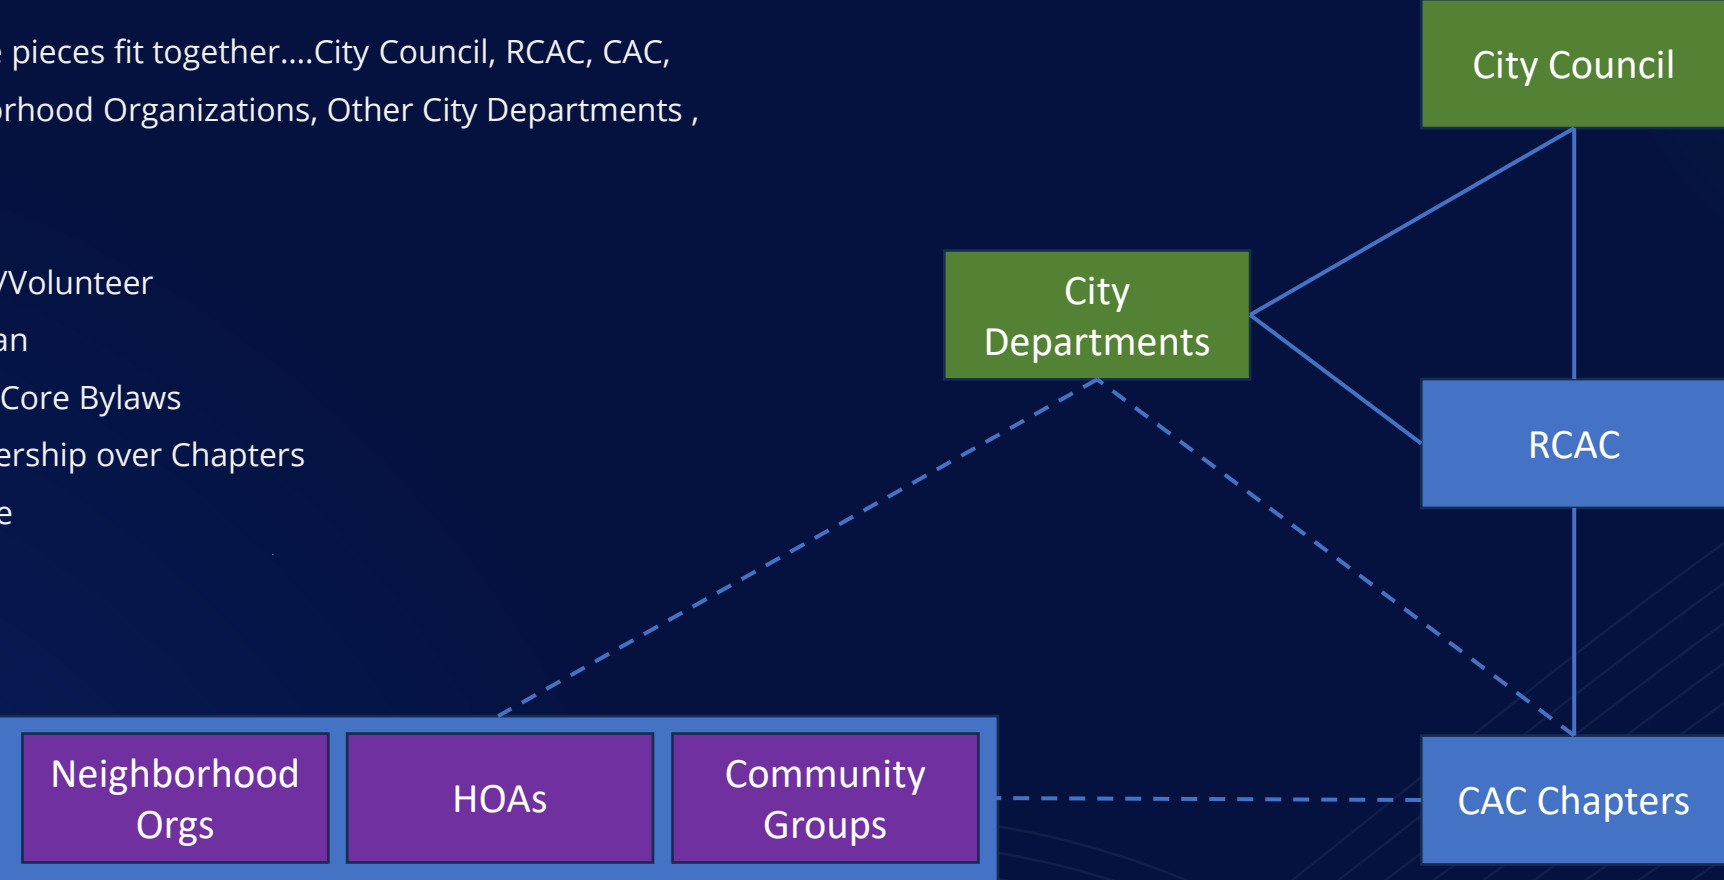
e pieces fit together....City Council, RCAC, CAC, orhood Organizations, Other City Departments ,

/Volunteer

an

Core Bylaws

ership over Chapters

e

City Council

City Departments

RCAC

CAC Chapters

Neighborhood Orgs

HOAs

Community Groups